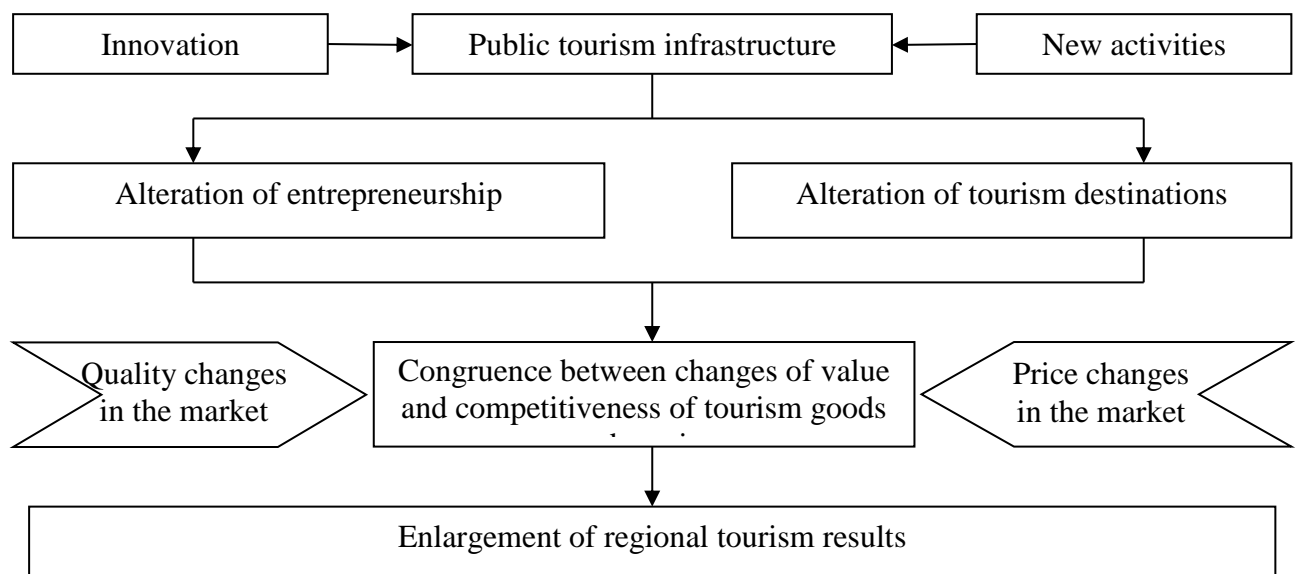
Innovation

Public tourism infrastructure

New activities

Alteration of entrepreneurship

Alteration of tourism destinations

Quality changes in the market

Congruence between changes of value and competitiveness of tourism goods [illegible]

Price changes in the market

Enlargement of regional tourism results